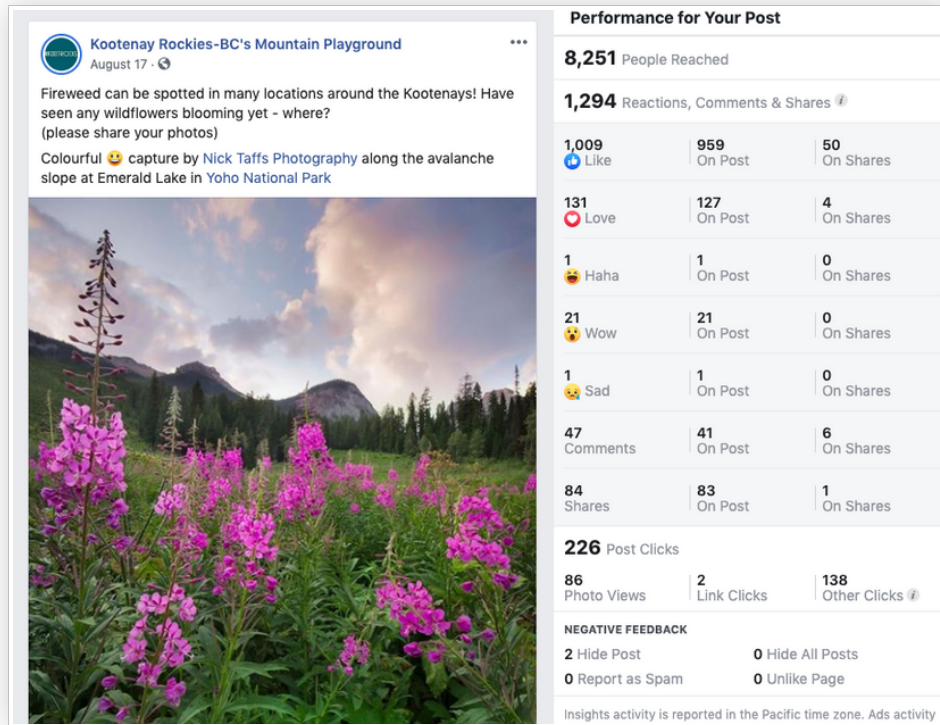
Kootenay Rockies-BC's Mountain Playground
August 17 ·

Fireweed can be spotted in many locations around the Kootenays! Have seen any wildflowers blooming yet - where?
(please share your photos)

Colourful 😀 capture by Nick Taffs Photography along the avalanche slope at Emerald Lake in Yoho National Park

Performance for Your Post

8,251 People Reached

1,294 Reactions, Comments & Shares

| | | |
|---|---|---|
| 1,009 Like | 959 On Post | 50 On Shares |
| 131 Love | 127 On Post | 4 On Shares |
| 1 Haha | 1 On Post | 0 On Shares |
| 21 Wow | 21 On Post | 0 On Shares |
| 1 Sad | 1 On Post | 0 On Shares |
| 47 Comments | 41 On Post | 6 On Shares |
| 84 Shares | 83 On Post | 1 On Shares |

226 Post Clicks

| | | |
|---|---|---|
| 86 Photo Views | 2 Link Clicks | 138 Other Clicks |

NEGATIVE FEEDBACK

2 Hide Post
0 Hide All Posts
0 Report as Spam
0 Unlike Page

Insights activity is reported in the Pacific time zone. Ads activity